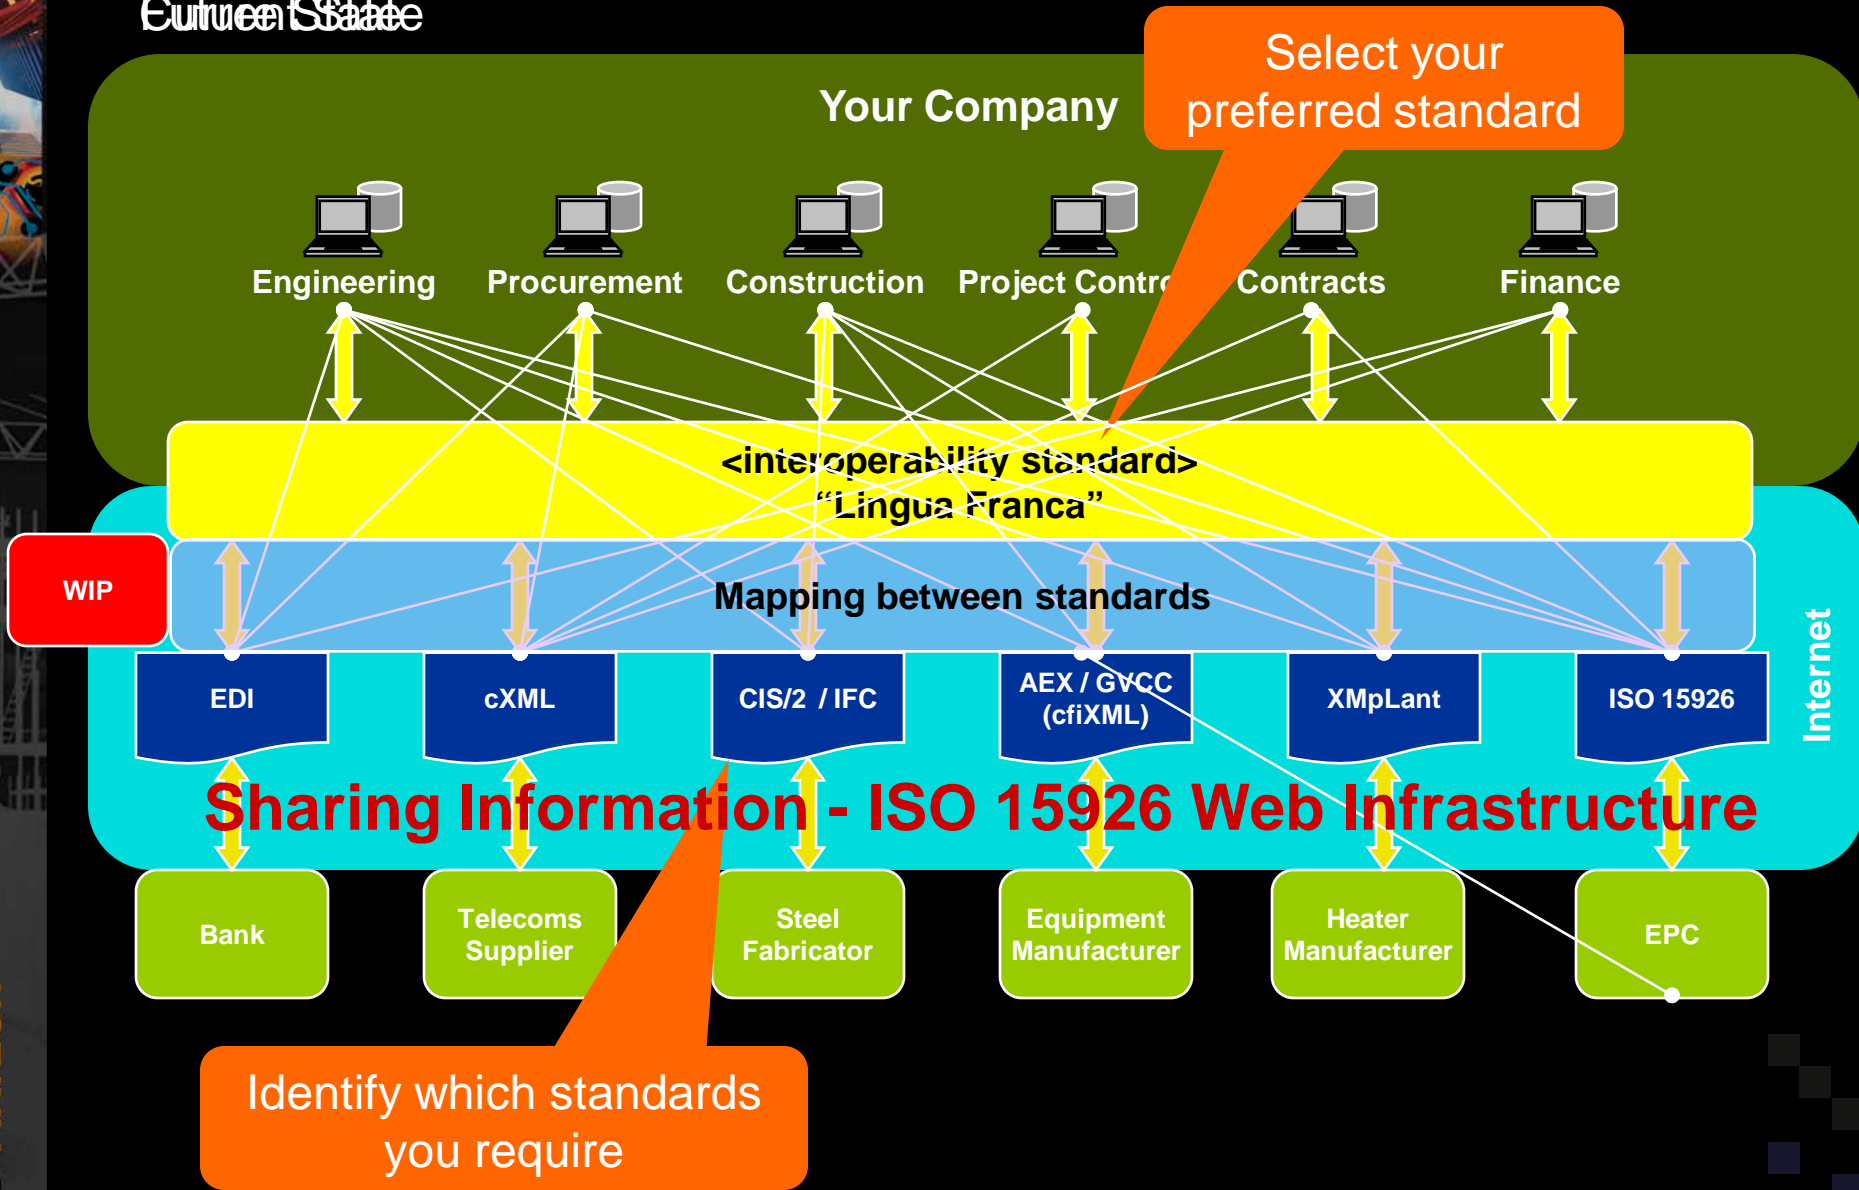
Current State / Future State

Your Company

Select your preferred standard

Engineering

Procurement

Construction

Project Contr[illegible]

Contracts

Finance

<interoperability standard>
"Lingua Franca"

WIP

Mapping between standards

EDI

cXML

CIS/2 / IFC

AEX / GVCC (cfiXML)

XMpLant

ISO 15926

Internet

Sharing Information - ISO 15926 Web Infrastructure

Bank

Telecoms Supplier

Steel Fabricator

Equipment Manufacturer

Heater Manufacturer

EPC

Identify which standards you require